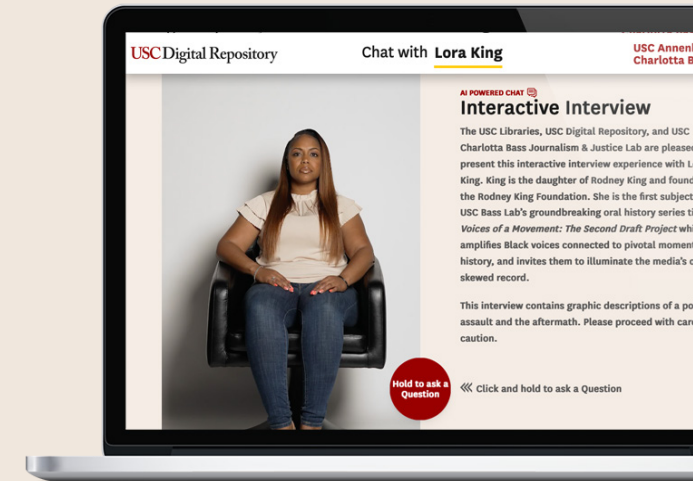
USC Digital Repository

Chat with Lora King

USC Annenl
Charlotta B

AI POWERED CHAT

Interactive Interview

The USC Libraries, USC Digital Repository, and USC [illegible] Charlotta Bass Journalism & Justice Lab are pleased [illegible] present this interactive interview experience with L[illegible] King. King is the daughter of Rodney King and found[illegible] the Rodney King Foundation. She is the first subject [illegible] USC Bass Lab's groundbreaking oral history series ti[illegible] Voices of a Movement: The Second Draft Project whi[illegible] amplifies Black voices connected to pivotal moment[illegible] history, and invites them to illuminate the media's c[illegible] skewed record.

This interview contains graphic descriptions of a po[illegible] assault and the aftermath. Please proceed with car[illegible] caution.

Hold to ask a Question

Click and hold to ask a Question